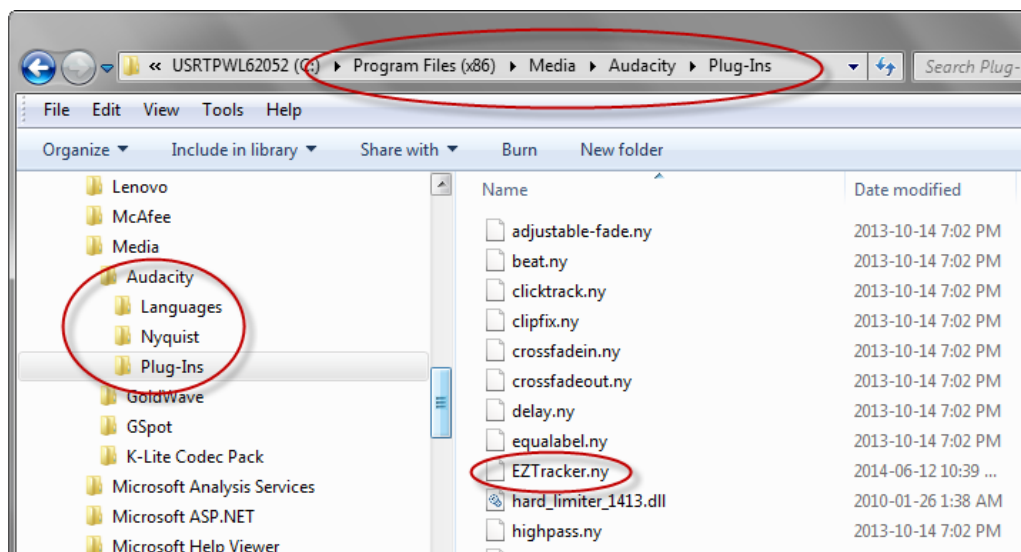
« USRTPWL62052 (C:) ▸ Program Files (x86) ▸ Media ▸ Audacity ▸ Plug-Ins

Search Plug-

File Edit View Tools Help

Organize ▾ Include in library ▾ Share with ▾ Burn New folder

Lenovo
McAfee
Media
Audacity
Languages
Nyquist
Plug-Ins
GoldWave
GSpot
K-Lite Codec Pack
Microsoft Analysis Services
Microsoft ASP.NET
Microsoft Help Viewer

| Name | Date modified |
|---|---|
| adjustable-fade.ny | 2013-10-14 7:02 PM |
| beat.ny | 2013-10-14 7:02 PM |
| clicktrack.ny | 2013-10-14 7:02 PM |
| clipfix.ny | 2013-10-14 7:02 PM |
| crossfadein.ny | 2013-10-14 7:02 PM |
| crossfadeout.ny | 2013-10-14 7:02 PM |
| delay.ny | 2013-10-14 7:02 PM |
| equalabel.ny | 2013-10-14 7:02 PM |
| EZTracker.ny | 2014-06-12 10:39 ... |
| hard_limiter_1413.dll | 2010-01-26 1:38 AM |
| highpass.ny | 2013-10-14 7:02 PM |